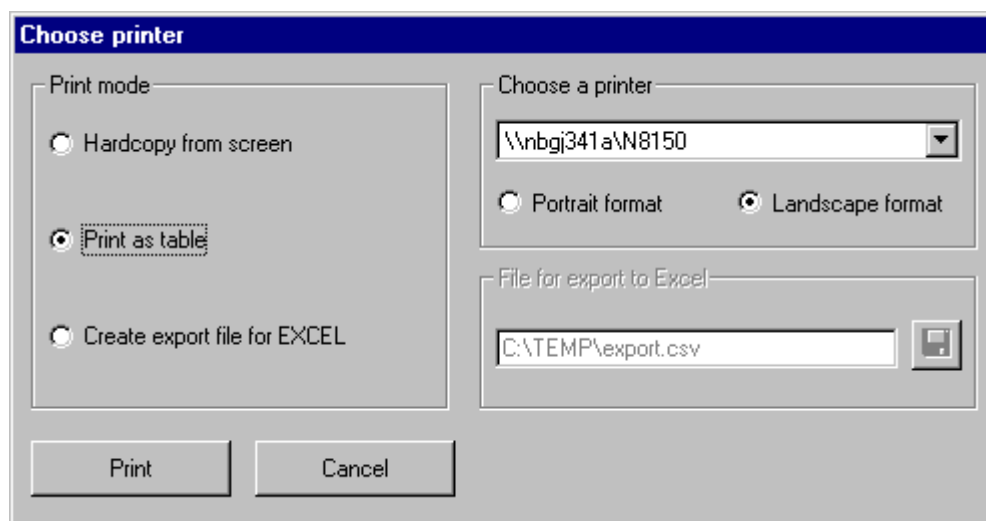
Choose printer

Print mode

Hardcopy from screen

Print as table

Create export file for EXCEL

Choose a printer

\\nbgj341a\N8150

Portrait format

Landscape format

File for export to Excel

C:\TEMP\export.csv

Print

Cancel